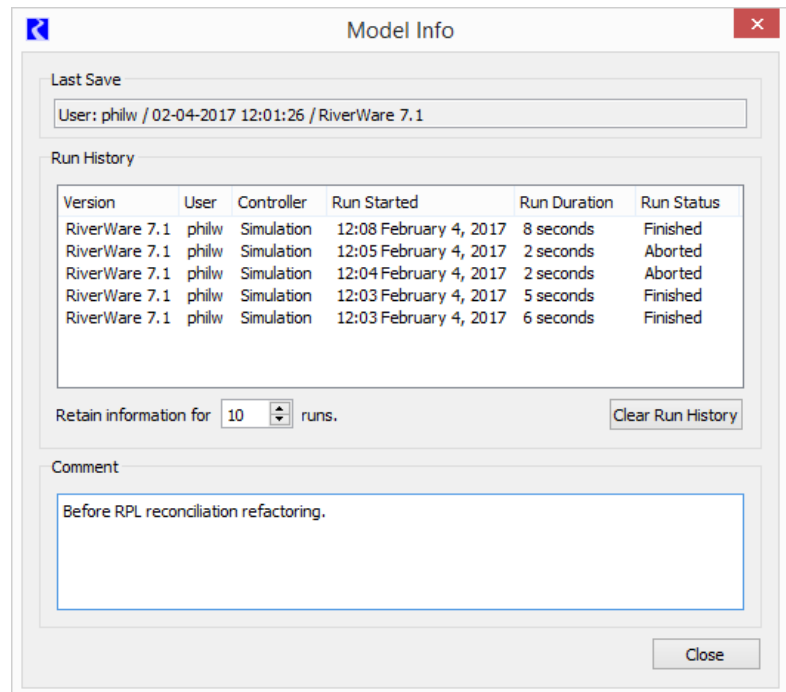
Model Info

Last Save

User: philw / 02-04-2017 12:01:26 / RiverWare 7.1

Run History

| Version | User | Controller | Run Started | Run Duration | Run Status |
|---|---|---|---|---|---|
| RiverWare 7.1 | philw | Simulation | 12:08 February 4, 2017 | 8 seconds | Finished |
| RiverWare 7.1 | philw | Simulation | 12:05 February 4, 2017 | 2 seconds | Aborted |
| RiverWare 7.1 | philw | Simulation | 12:04 February 4, 2017 | 2 seconds | Aborted |
| RiverWare 7.1 | philw | Simulation | 12:03 February 4, 2017 | 5 seconds | Finished |
| RiverWare 7.1 | philw | Simulation | 12:03 February 4, 2017 | 6 seconds | Finished |

Retain information for 10 runs.

Clear Run History

Comment

Before RPL reconciliation refactoring.

Close